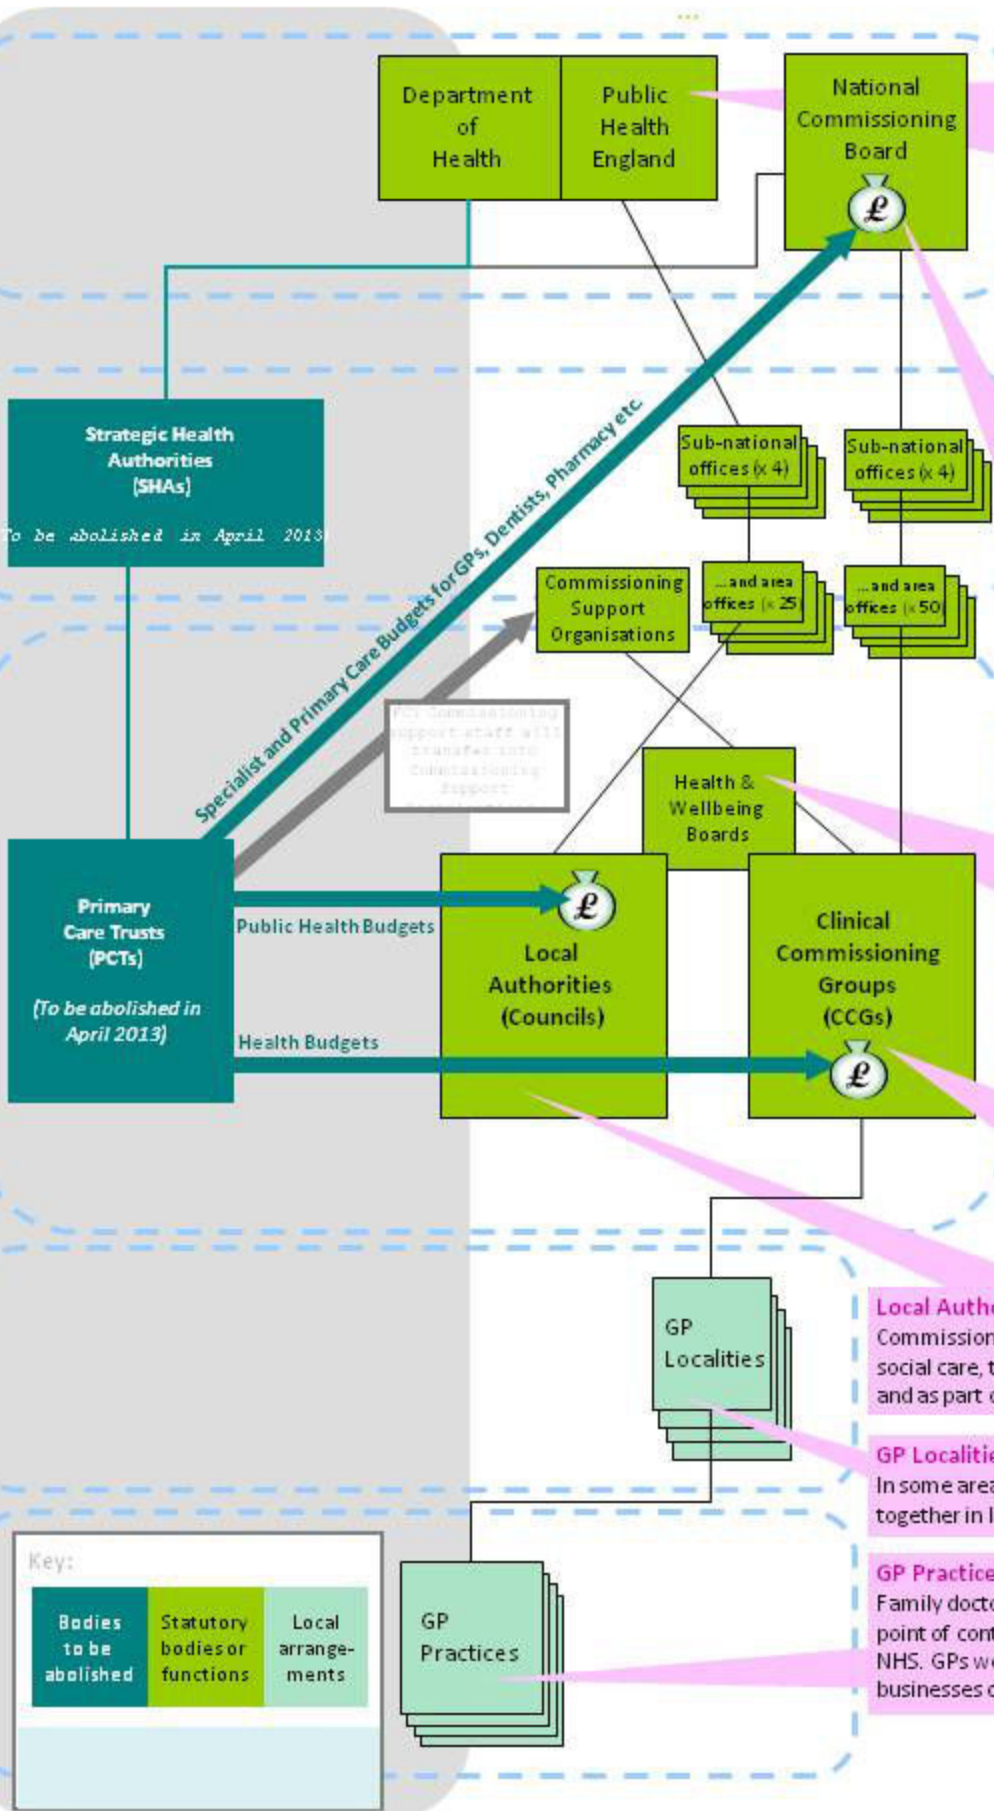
Department of Health

Public Health England

National Commissioning Board

Strategic Health Authorities (SHAs)

To be abolished in April 2013

Specialist and Primary Care Budgets for GPs, Dentists, Pharmacy etc.

Sub-national offices (x 4)

Sub-national offices (x 4)

Commissioning Support Organisations

...and area offices (x 25)

...and area offices (x 50)

PCT Commissioning support staff will transfer into Commissioning Support

Health & Wellbeing Boards

Primary Care Trusts (PCTs)

(To be abolished in April 2013)

Public Health Budgets

Local Authorities (Councils)

Clinical Commissioning Groups (CCGs)

Health Budgets

GP Localities

Local Autho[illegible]
Commission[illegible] social care, t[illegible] and as part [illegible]

GP Localitie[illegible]
In some area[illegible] together in l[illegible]

Key:

| Bodies to be abolished | Statutory bodies or functions | Local arrangements |
|---|---|---|

GP Practices

GP Practice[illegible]
Family docto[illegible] point of cont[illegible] NHS. GPs we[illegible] businesses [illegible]